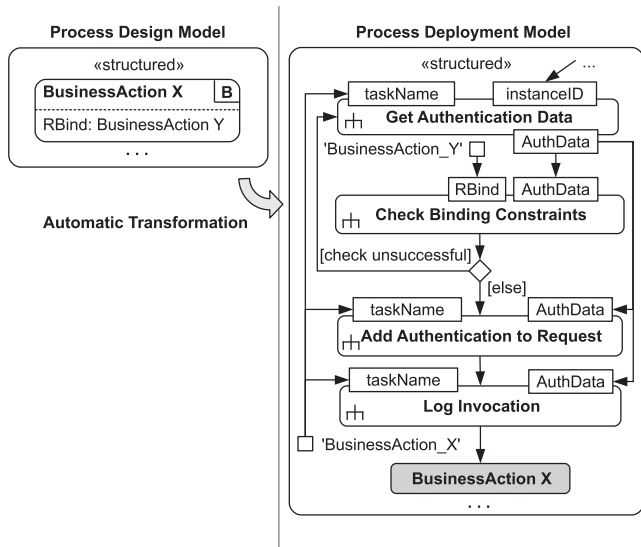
Process Design Model

«structured»

BusinessAction X

B

RBind: BusinessAction Y

. . .

Automatic Transformation

Process Deployment Model

«structured»

...

taskName

instanceID

Get Authentication Data

AuthData

'BusinessAction_Y'

RBind

AuthData

Check Binding Constraints

[check unsuccessful]

[else]

taskName

AuthData

Add Authentication to Request

taskName

AuthData

Log Invocation

'BusinessAction_X'

BusinessAction X

. . .